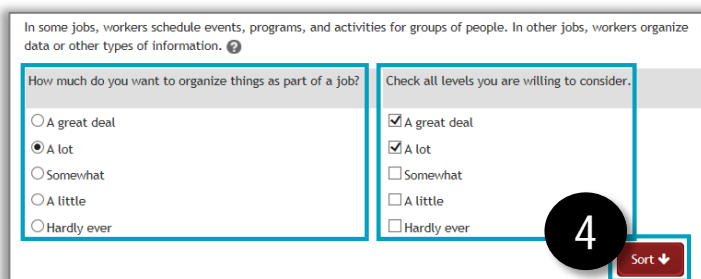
In some jobs, workers schedule events, programs, and activities for groups of people. In other jobs, workers organize data or other types of information.

How much do you want to organize things as part of a job?

A great deal
A lot
Somewhat
A little
Hardly ever

Check all levels you are willing to consider.

A great deal
A lot
Somewhat
A little
Hardly ever

4

Sort